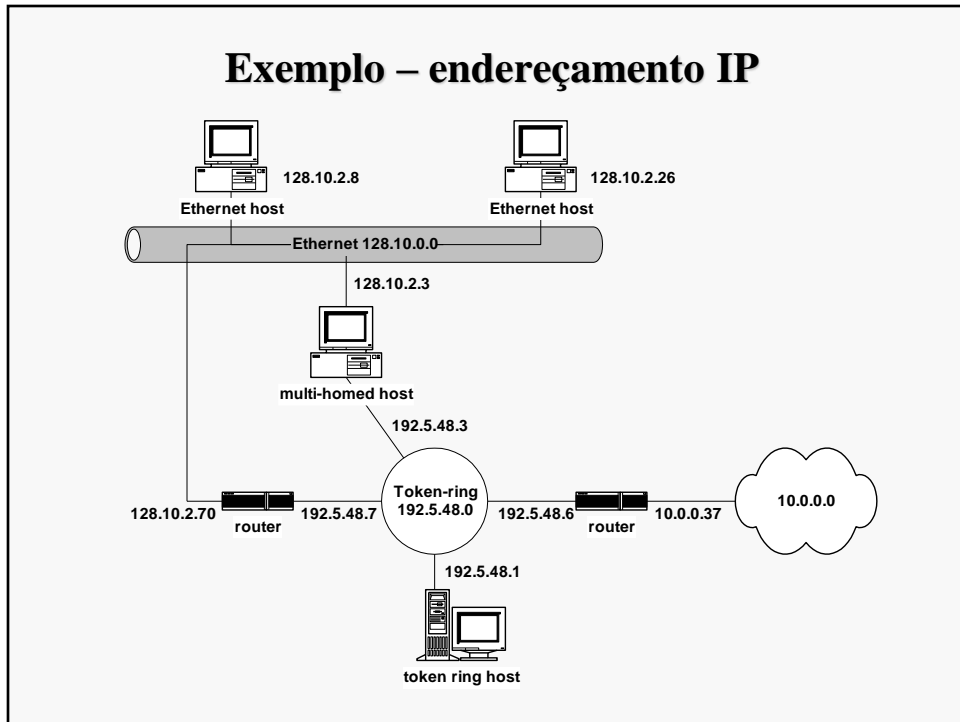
Exemplo – endereçamento IP

128.10.2.8

Ethernet host

128.10.2.26

Ethernet host

Ethernet 128.10.0.0

128.10.2.3

multi-homed host

192.5.48.3

128.10.2.70

router

192.5.48.7

Token-ring
192.5.48.0

192.5.48.6

router

10.0.0.37

10.0.0.0

192.5.48.1

token ring host